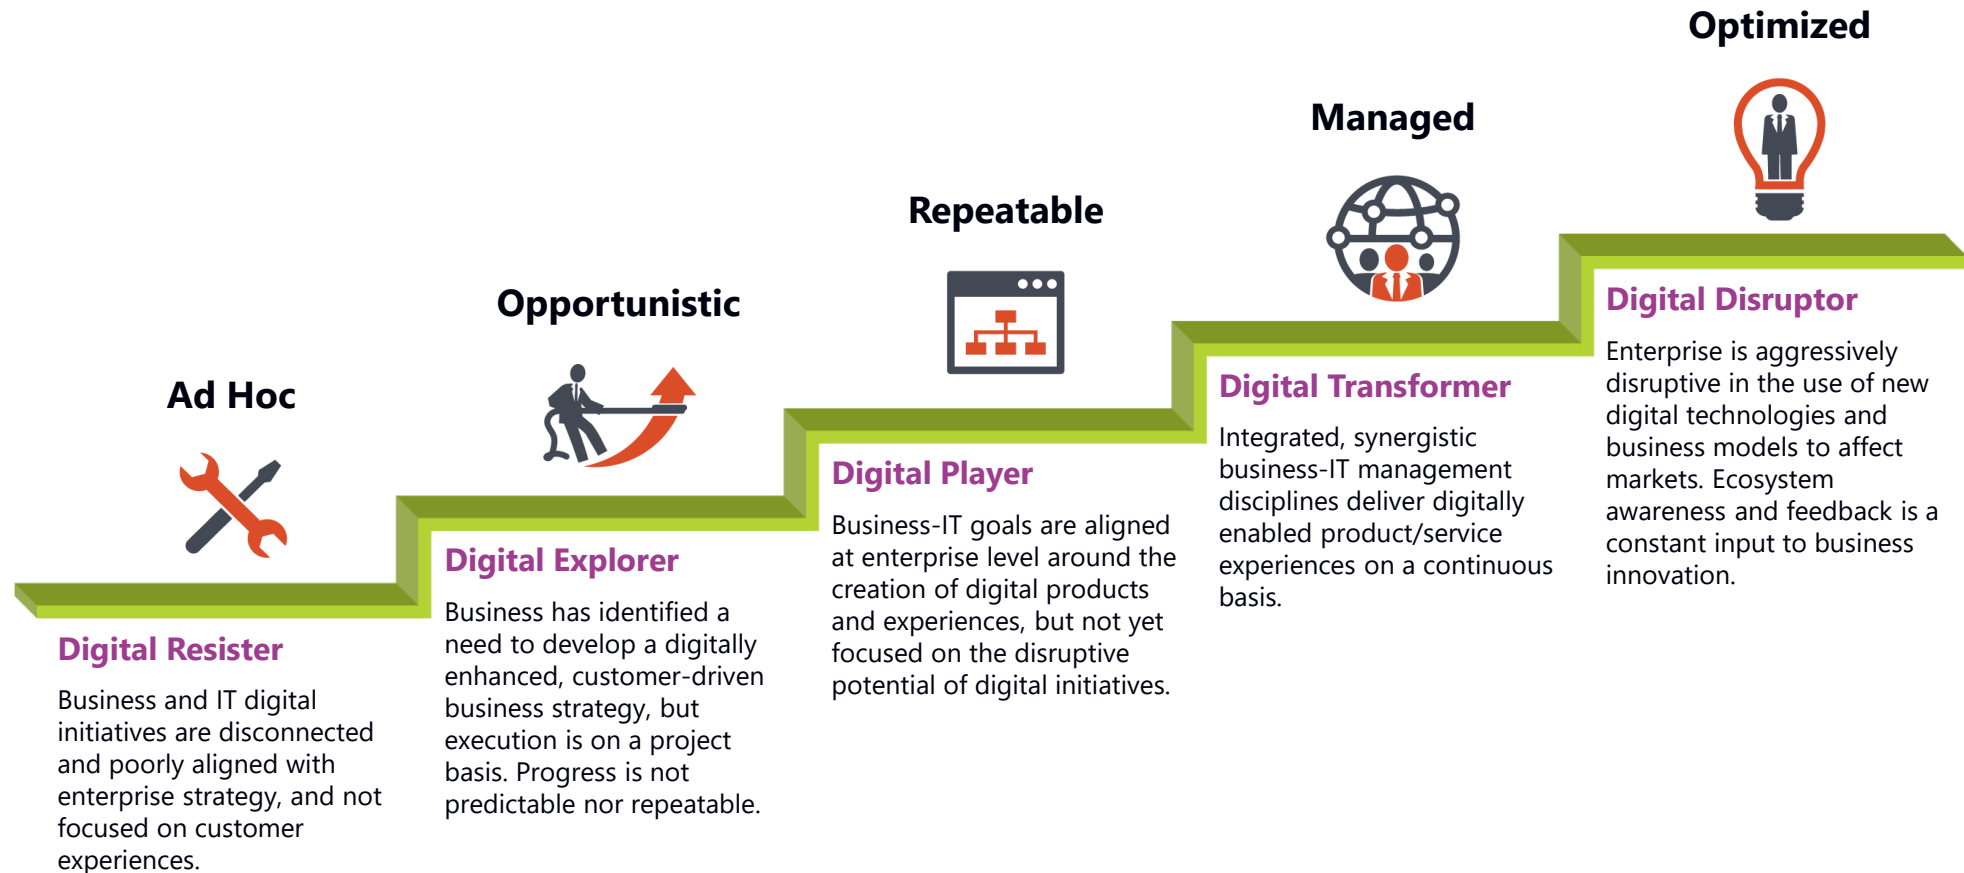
Ad Hoc

Digital Resister

Business and IT digital initiatives are disconnected and poorly aligned with enterprise strategy, and not focused on customer experiences.

Opportunistic

Digital Explorer

Business has identified a need to develop a digitally enhanced, customer-driven business strategy, but execution is on a project basis. Progress is not predictable nor repeatable.

Repeatable

Digital Player

Business-IT goals are aligned at enterprise level around the creation of digital products and experiences, but not yet focused on the disruptive potential of digital initiatives.

Managed

Digital Transformer

Integrated, synergistic business-IT management disciplines deliver digitally enabled product/service experiences on a continuous basis.

Optimized

Digital Disruptor

Enterprise is aggressively disruptive in the use of new digital technologies and business models to affect markets. Ecosystem awareness and feedback is a constant input to business innovation.